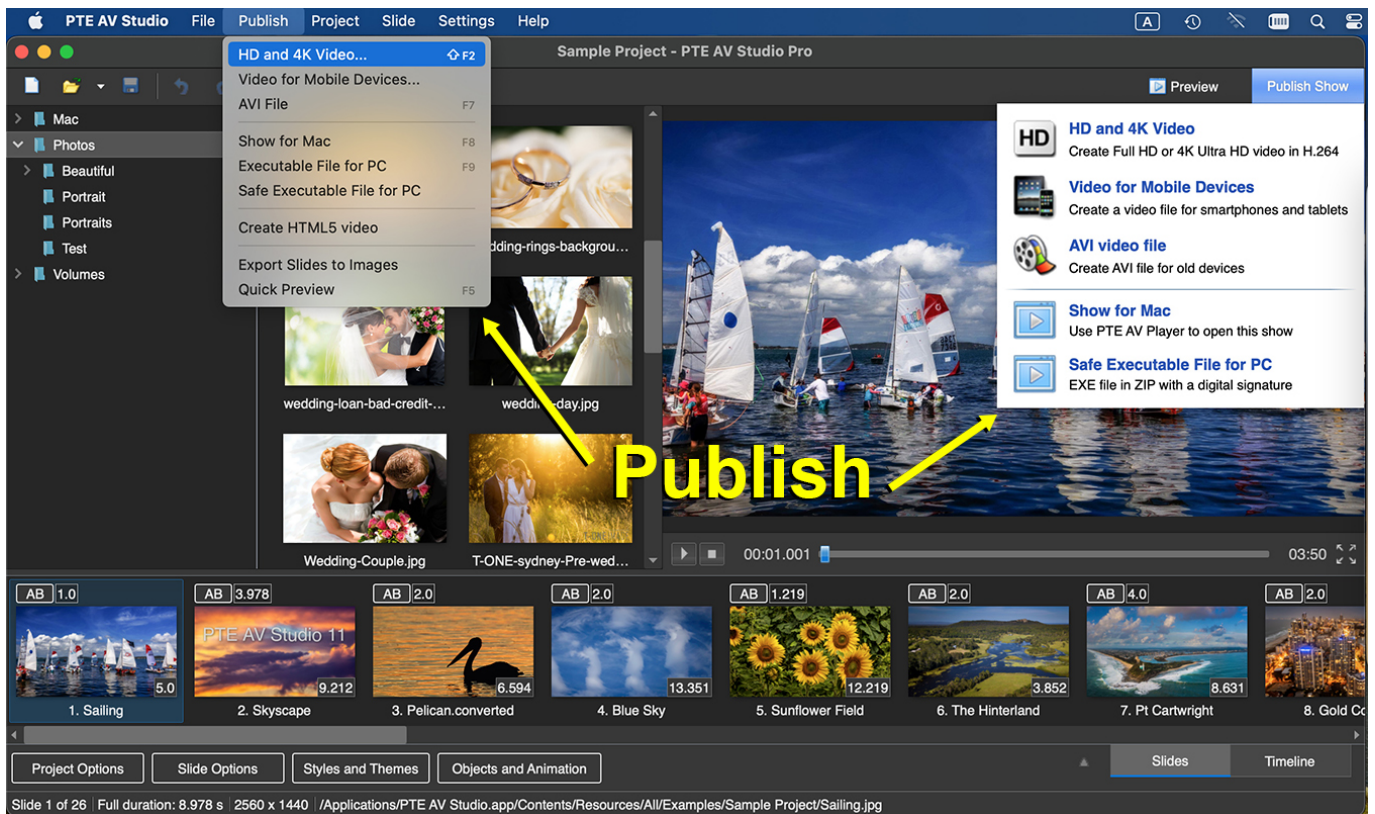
PTE AV Studio File Publish Project Slide Settings Help

Sample Project - PTE AV Studio Pro

HD and 4K Video... ⇧F2
Video for Mobile Devices...
AVI File F7
Show for Mac F8
Executable File for PC F9
Safe Executable File for PC
Create HTML5 video
Export Slides to Images
Quick Preview F5

Preview
Publish Show

Mac
Photos
Beautiful
Portrait
Portraits
Test
Volumes

dding-rings-backgrou...
wedding-loan-bad-credit-...
weddi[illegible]-day.jpg
Wedding-Couple.jpg
T-ONE-sydney-Pre-wed...

HD and 4K Video
Create Full HD or 4K Ultra HD video in H.264
Video for Mobile Devices
Create a video file for smartphones and tablets
AVI video file
Create AVI file for old devices
Show for Mac
Use PTE AV Player to open this show
Safe Executable File for PC
EXE file in ZIP with a digital signature

Publish

00:01.001
03:50

AB 1.0
5.0
1. Sailing
AB 3.978
PTE AV Studio 11
9.212
2. Skyscape
AB 2.0
6.594
3. Pelican.converted
AB 2.0
13.351
4. Blue Sky
AB 1.219
12.219
5. Sunflower Field
AB 2.0
3.852
6. The Hinterland
AB 4.0
8.631
7. Pt Cartwright
AB 2.0
8. Gold C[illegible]

Project Options
Slide Options
Styles and Themes
Objects and Animation
Slides
Timeline

Slide 1 of 26 | Full duration: 8.978 s | 2560 x 1440 | /Applications/PTE AV Studio.app/Contents/Resources/All/Examples/Sample Project/Sailing.jpg